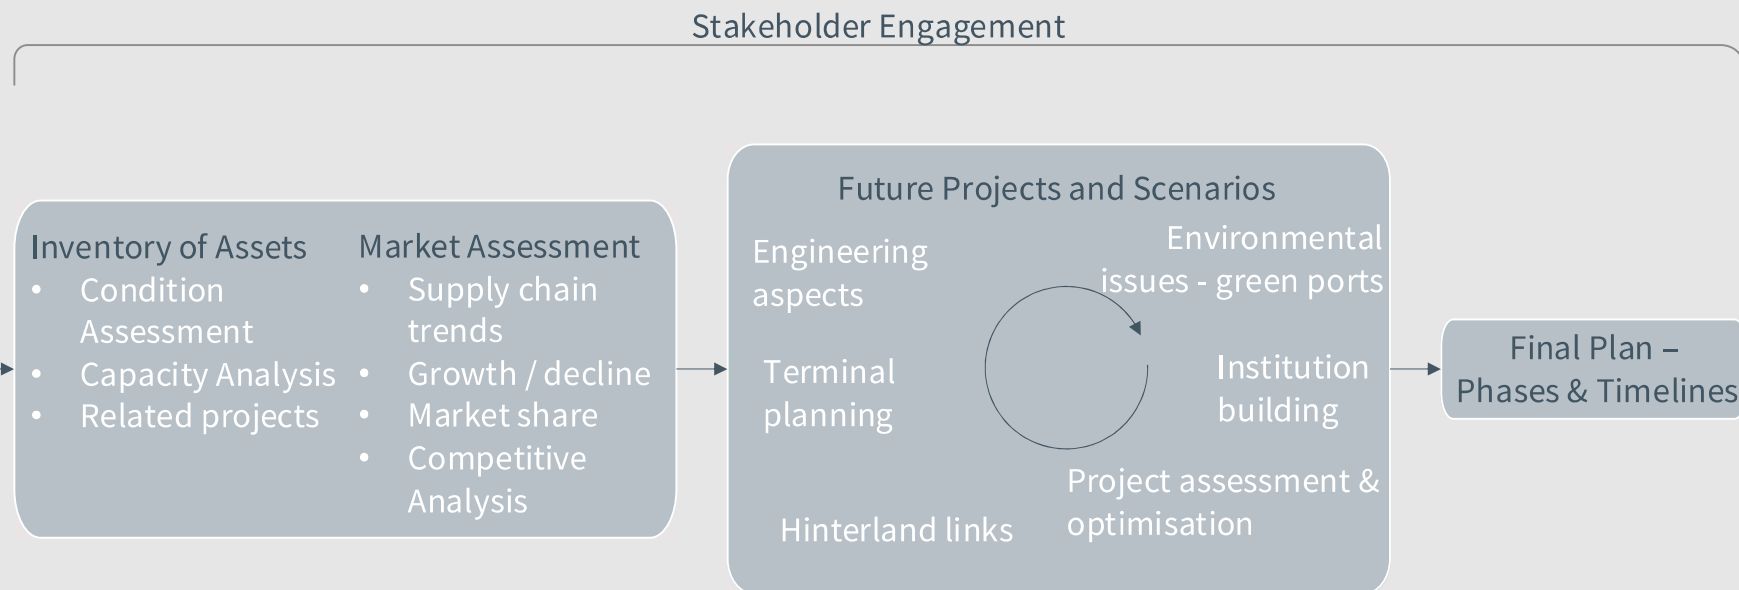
Stakeholder Engagement

Inventory of Assets
• Condition Assessment
• Capacity Analysis
• Related projects

Market Assessment
• Supply chain trends
• Growth / decline
• Market share
• Competitive Analysis

Future Projects and Scenarios

Engineering aspects

Environmental issues - green ports

Terminal planning

Institution building

Hinterland links

Project assessment & optimisation

Final Plan – Phases & Timelines